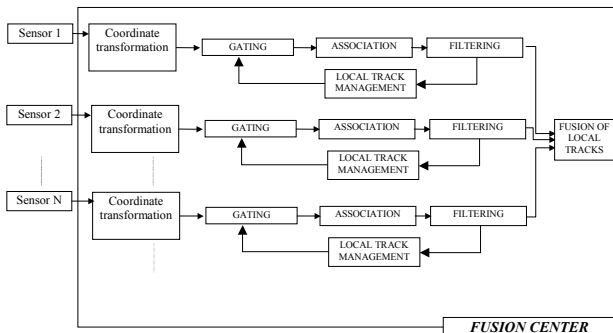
Sensor 1
Coordinate transformation
GATING
ASSOCIATION
FILTERING
LOCAL TRACK MANAGEMENT

Sensor 2
Coordinate transformation
GATING
ASSOCIATION
FILTERING
LOCAL TRACK MANAGEMENT

FUSION OF LOCAL TRACKS

Sensor N
Coordinate transformation
GATING
ASSOCIATION
FILTERING
LOCAL TRACK MANAGEMENT

FUSION CENTER